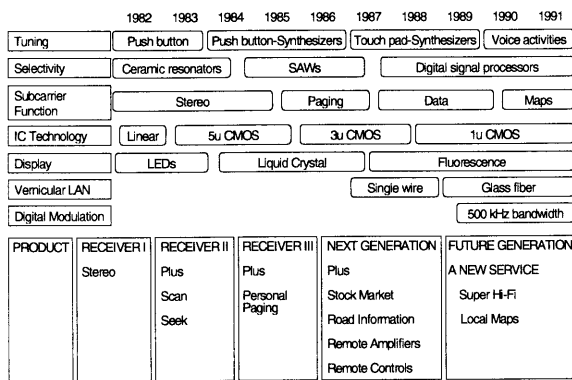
1982 1983 1984 1985 1986 1987 1988 1989 1990 1991

Tuning
Push button
Push button-Synthesizers
Touch pad-Synthesizers
Voice activities

Selectivity
Ceramic resonators
SAWs
Digital signal processors

Subcarrier Function
Stereo
Paging
Data
Maps

IC Technology
Linear
5u CMOS
3u CMOS
1u CMOS

Display
LEDs
Liquid Crystal
Fluorescence

Vernicular LAN
Single wire
Glass fiber

Digital Modulation
500 kHz bandwidth

| PRODUCT | RECEIVER I | RECEIVER II | RECEIVER III | NEXT GENERATION | FUTURE GENERATION |
|---|---|---|---|---|---|
| | Stereo | Plus | Plus | Plus | A NEW SERVICE |
| | | Scan | Personal Paging | Stock Market | Super Hi-Fi |
| | | Seek | | Road Information | Local Maps |
| | | | | Remote Amplifiers | |
| | | | | Remote Controls | |